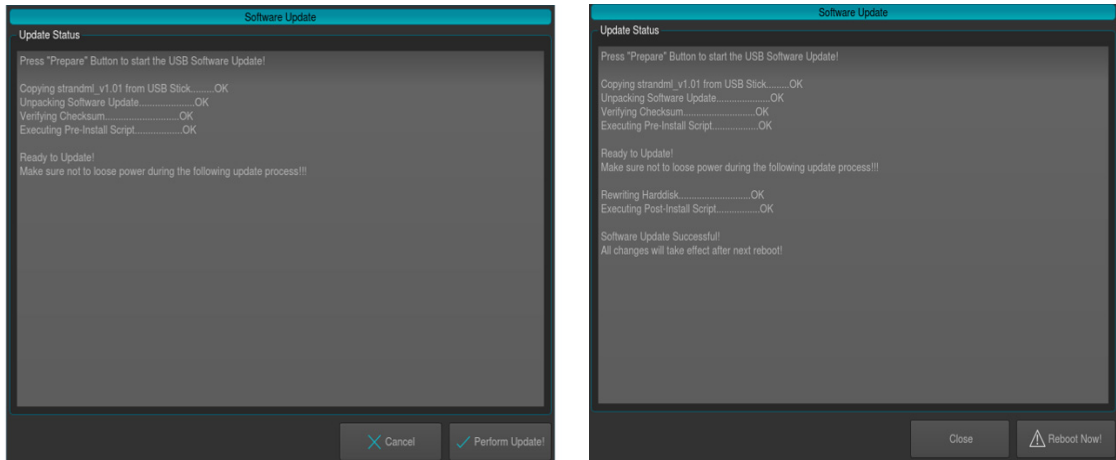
Software Update

Update Status

Press "Prepare" Button to start the USB Software Update!

Copying strandml_v1.01 from USB Stick.........OK
Unpacking Software Update.....................OK
Verifying Checksum.............................OK
Executing Pre-Install Script..................OK

Ready to Update!
Make sure not to loose power during the following update process!!!

Cancel
Perform Update!

Software Update

Update Status

Press "Prepare" Button to start the USB Software Update!

Copying strandml_v1.01 from USB Stick.........OK
Unpacking Software Update.....................OK
Verifying Checksum.............................OK
Executing Pre-Install Script..................OK

Ready to Update!
Make sure not to loose power during the following update process!!!

Rewriting Harddisk.............................OK
Executing Post-Install Script.................OK

Software Update Successful!
All changes will take effect after next reboot!

Close
Reboot Now!